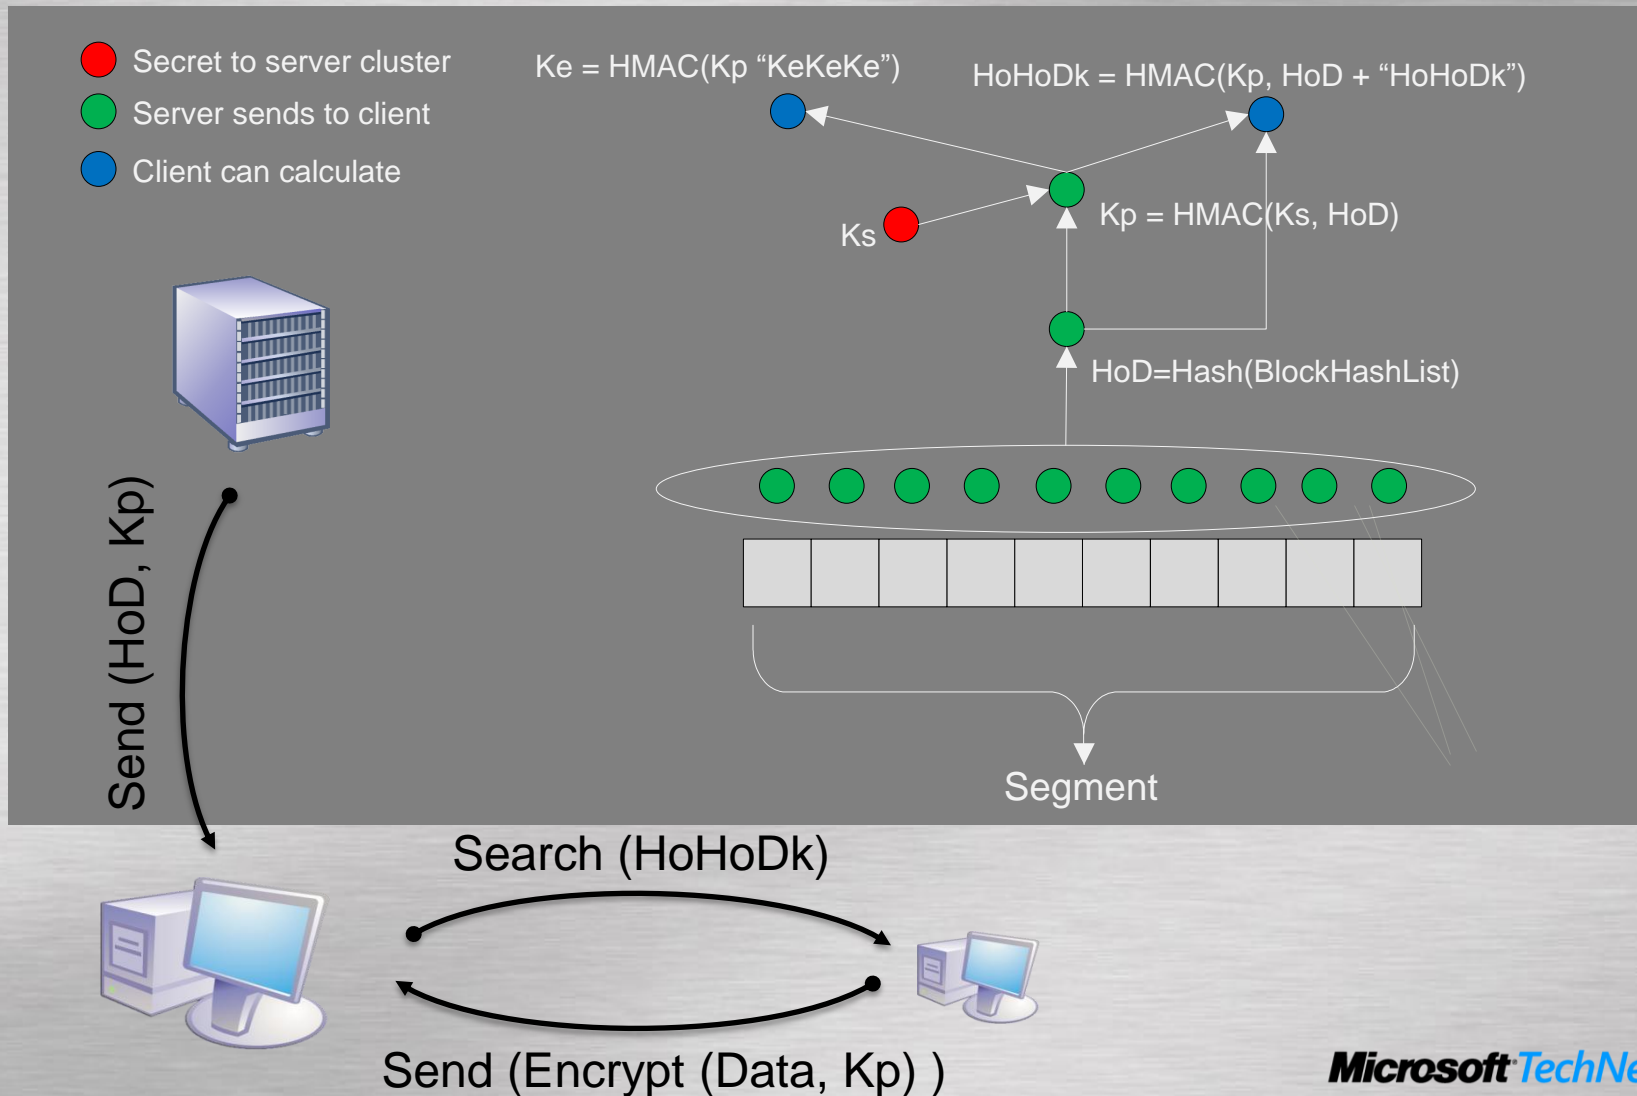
Secret to server cluster
Server sends to client
Client can calculate

Ke = HMAC(Kp “KeKeKe”)
HoHoDk = HMAC(Kp, HoD + “HoHoDk”)
Ks
Kp = HMAC(Ks, HoD)
HoD=Hash(BlockHashList)
Segment

Send (HoD, Kp)

Search (HoHoDk)
Send (Encrypt (Data, Kp) )

Microsoft TechNe